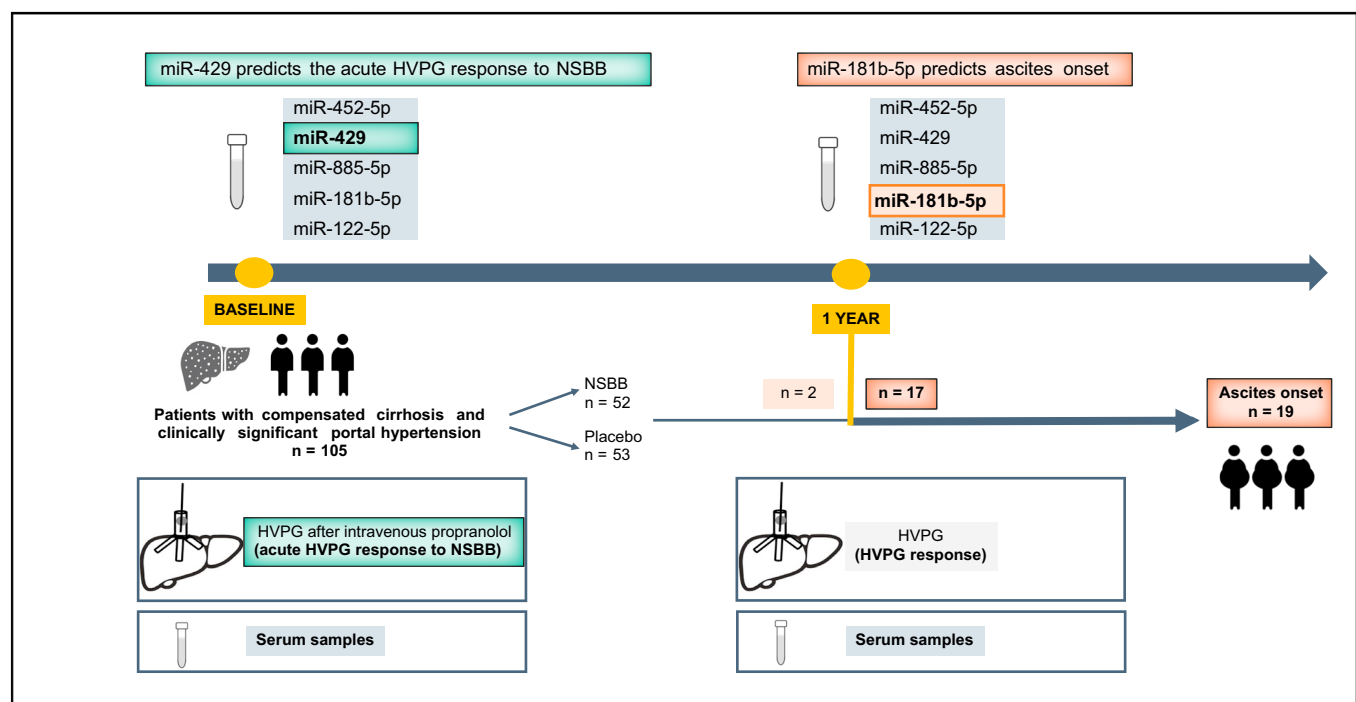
miR-429 predicts the acute HVPG response to NSBB

miR-452-5p
miR-429
miR-885-5p
miR-181b-5p
miR-122-5p

miR-181b-5p predicts ascites onset

miR-452-5p
miR-429
miR-885-5p
miR-181b-5p
miR-122-5p

BASELINE

1 YEAR

Patients with compensated cirrhosis and clinically significant portal hypertension
n = 105

NSBB
n = 52

Placebo
n = 53

n = 2

n = 17

Ascites onset
n = 19

HVPG after intravenous propranolol
(acute HVPG response to NSBB)

HVPG
(HVPG response)

Serum samples

Serum samples